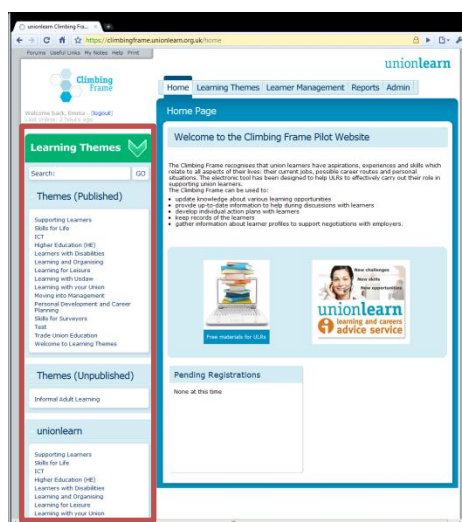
unionlearn Climbing Fra... ×

https://climbingframe.unionlearn.org.uk/home

Forums Useful Links My Notes Help Print

Climbing Frame

unionlearn

Welcome back, Emma - [logout]
Last Online: 2 hours ago

Home | Learning Themes | Learner Management | Reports | Admin

Learning Themes

Search: GO

Themes (Published)

Supporting Learners
Skills for Life
ICT
Higher Education (HE)
Learners with Disabilities
Learning and Organising
Learning for Leisure
Learning with Unitaw
Learning with your Union
Moving into Management
Personal Development and Career Planning
Skills for Surveyors
Test
Trade Union Education
Welcome to Learning Themes

Themes (Unpublished)

Informal Adult Learning

unionlearn

Supporting Learners
Skills for Life
ICT
Higher Education (HE)
Learners with Disabilities
Learning and Organising
Learning for Leisure
Learning with your Union

Home Page

Welcome to the Climbing Frame Pilot Website

The Climbing Frame recognises that union learners have aspirations, experiences and skills which relate to all aspects of their lives: their current jobs, possible career routes and personal situations. The electronic tool has been designed to help ULRs to effectively carry out their role in supporting union learners.
The Climbing Frame can be used to:

- update knowledge about various learning opportunities
- provide up-to-date information to help during discussions with learners
- develop individual action plans with learners
- keep records of the learners
- gather information about learner profiles to support negotiations with employers.

Free materials for ULRs

New challenges
New skills
New opportunities
unionlearn
learning and careers
advice service

Pending Registrations

None at this time